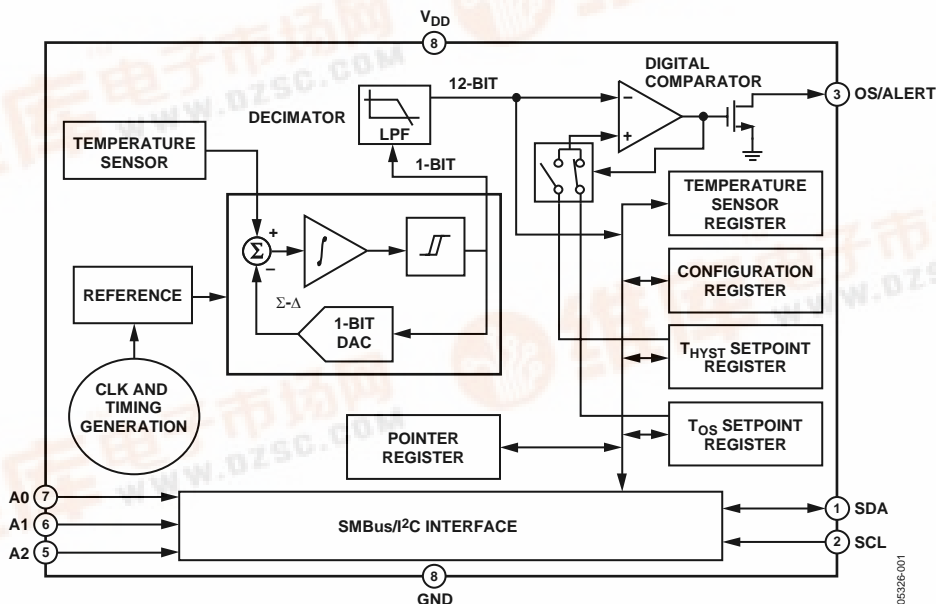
$V_{DD}$
8
DIGITAL COMPARATOR
12-BIT
DECIMATOR
LPF
3 OS/ALERT
TEMPERATURE SENSOR
1-BIT
+
–
$\Sigma$
+
–
$\int$
TEMPERATURE SENSOR REGISTER
REFERENCE
$\Sigma$-$\Delta$
CONFIGURATION REGISTER
1-BIT DAC
$T_{HYST}$ SETPOINT REGISTER
CLK AND TIMING GENERATION
POINTER REGISTER
$T_{OS}$ SETPOINT REGISTER
A0 7
A1 6
A2 5
SMBus/I$^2$C INTERFACE
1 SDA
2 SCL
8
GND
05326-001
WWW.DZSC.COM
WWW.DZSC.COM